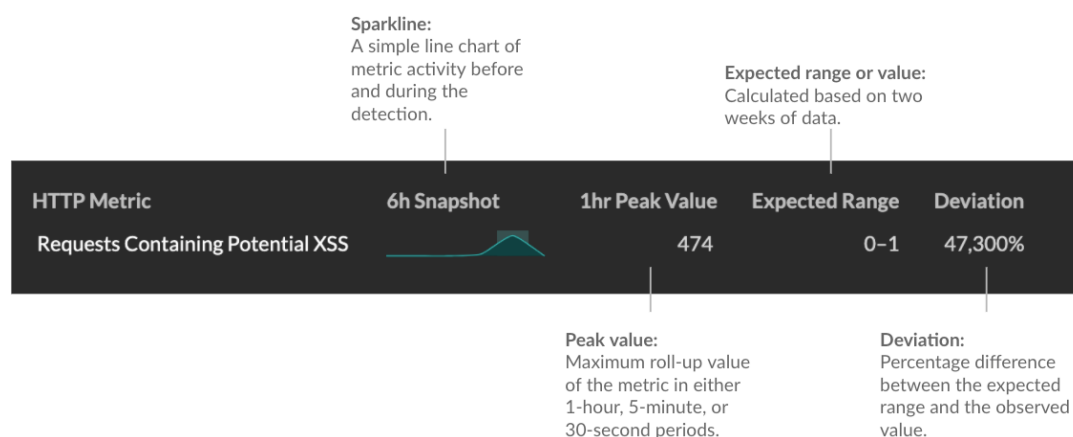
Sparkline:
A simple line chart of metric activity before and during the detection.

Expected range or value:
Calculated based on two weeks of data.

| HTTP Metric | 6h Snapshot | 1hr Peak Value | Expected Range | Deviation |
|---|---|---|---|---|
| Requests Containing Potential XSS | | 474 | 0–1 | 47,300% |

Peak value:
Maximum roll-up value of the metric in either 1-hour, 5-minute, or 30-second periods.

Deviation:
Percentage difference between the expected range and the observed value.